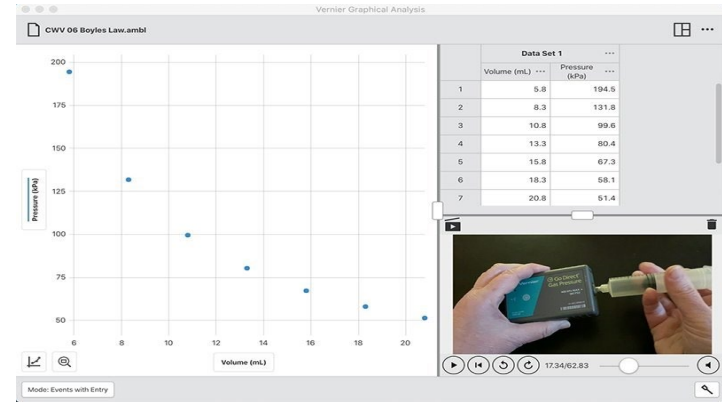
Vernier Graphical Analysis

CWV 06 Boyles Law.ambl

200
175
150
125
100
75
50

Pressure (kPa)

6 8 10 12 14 16 18 20

Volume (mL)

| | Data Set 1 | |
|---|---|---|
| | Volume (mL) | Pressure (kPa) |
| 1 | 5.8 | 194.5 |
| 2 | 8.3 | 131.8 |
| 3 | 10.8 | 99.6 |
| 4 | 13.3 | 80.4 |
| 5 | 15.8 | 67.3 |
| 6 | 18.3 | 58.1 |
| 7 | 20.8 | 51.4 |

Go Direct Gas Pressure

17.34/62.83

Mode: Events with Entry